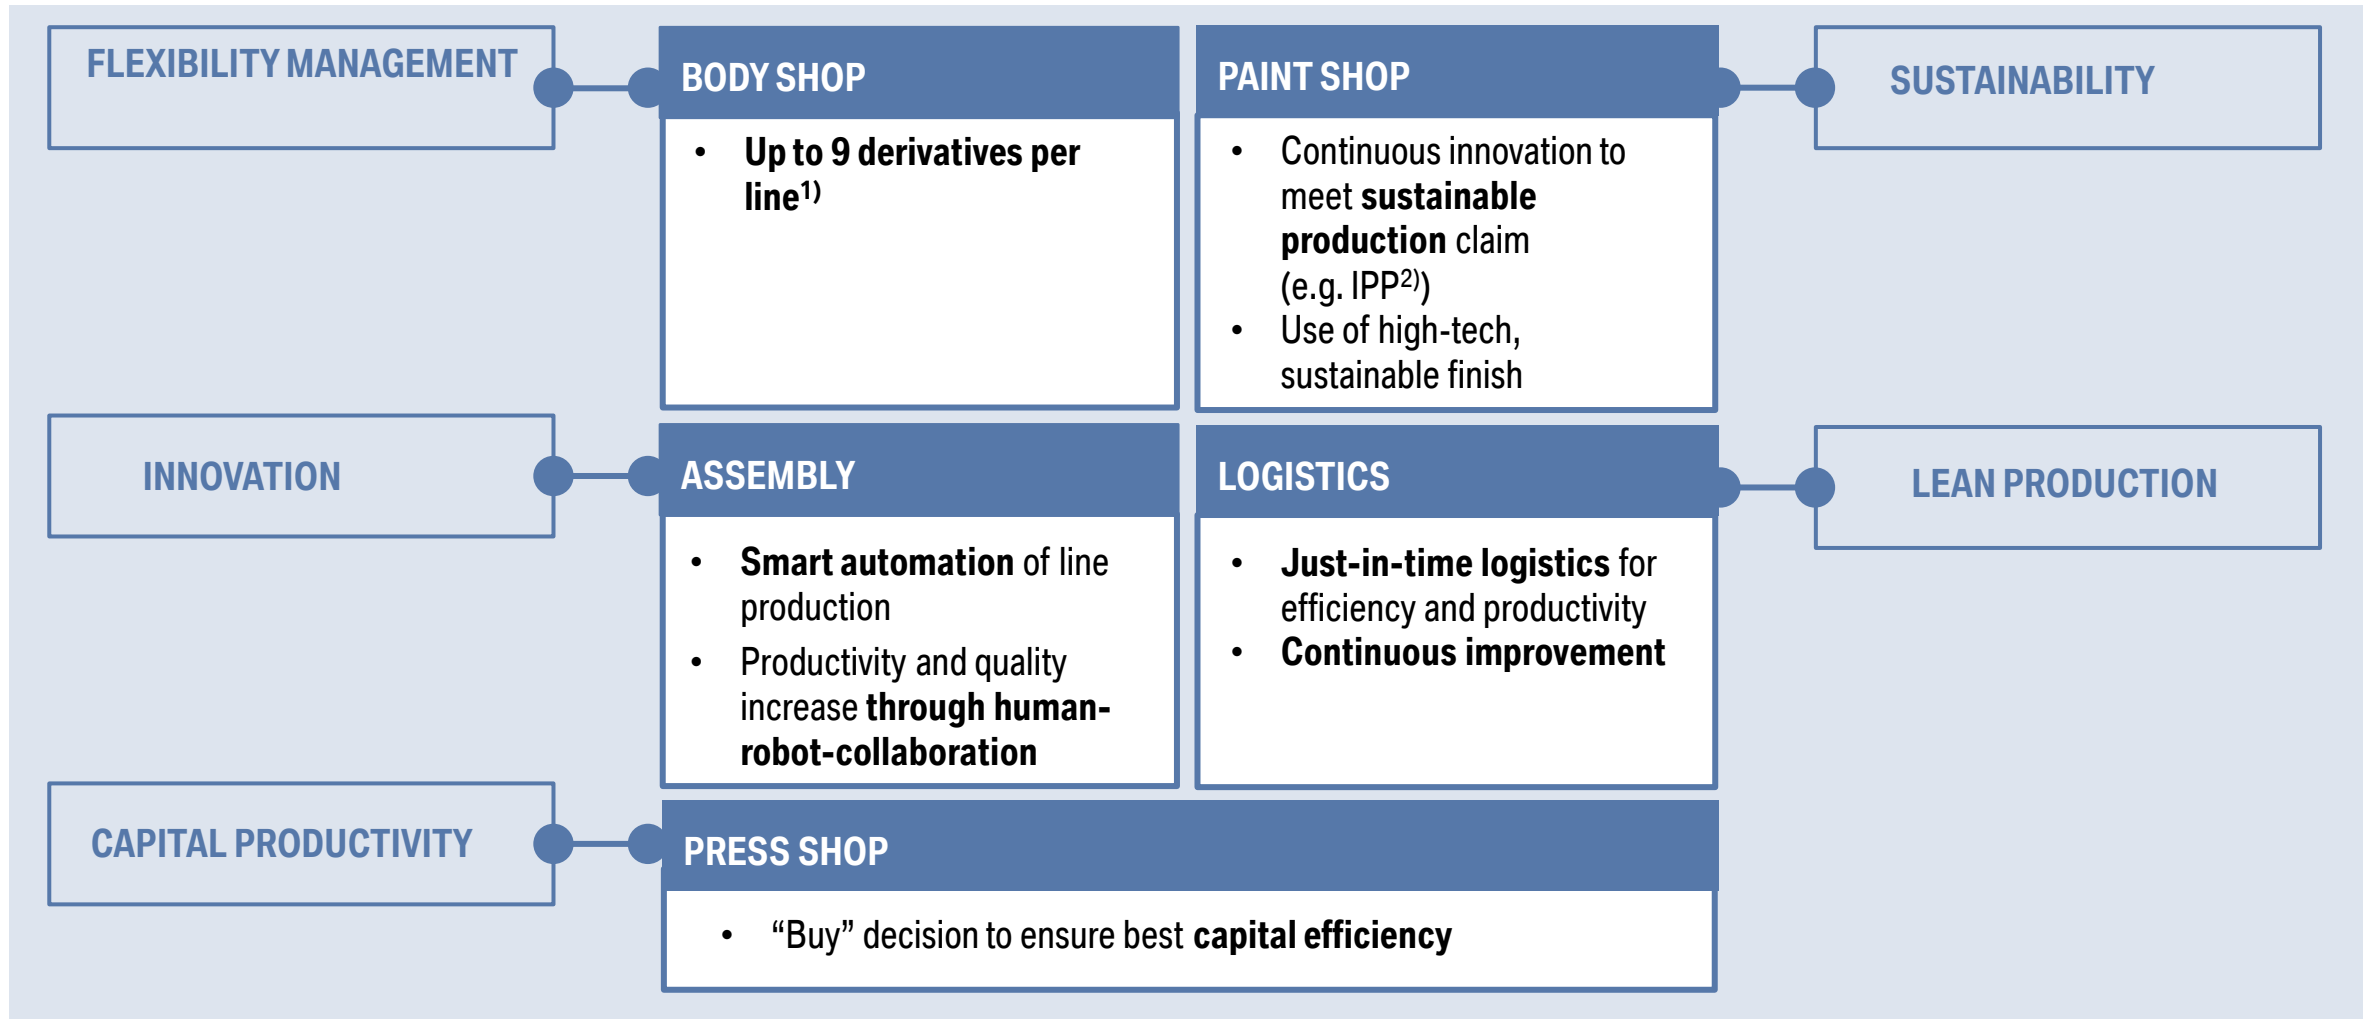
FLEXIBILITY MANAGEMENT

BODY SHOP

- Up to 9 derivatives per line$^{1)}$

PAINT SHOP

- Continuous innovation to meet sustainable production claim (e.g. IPP$^{2)}$)
- Use of high-tech, sustainable finish

SUSTAINABILITY

INNOVATION

ASSEMBLY

- Smart automation of line production
- Productivity and quality increase through human-robot-collaboration

LOGISTICS

- Just-in-time logistics for efficiency and productivity
- Continuous improvement

LEAN PRODUCTION

CAPITAL PRODUCTIVITY

PRESS SHOP

- “Buy” decision to ensure best capital efficiency